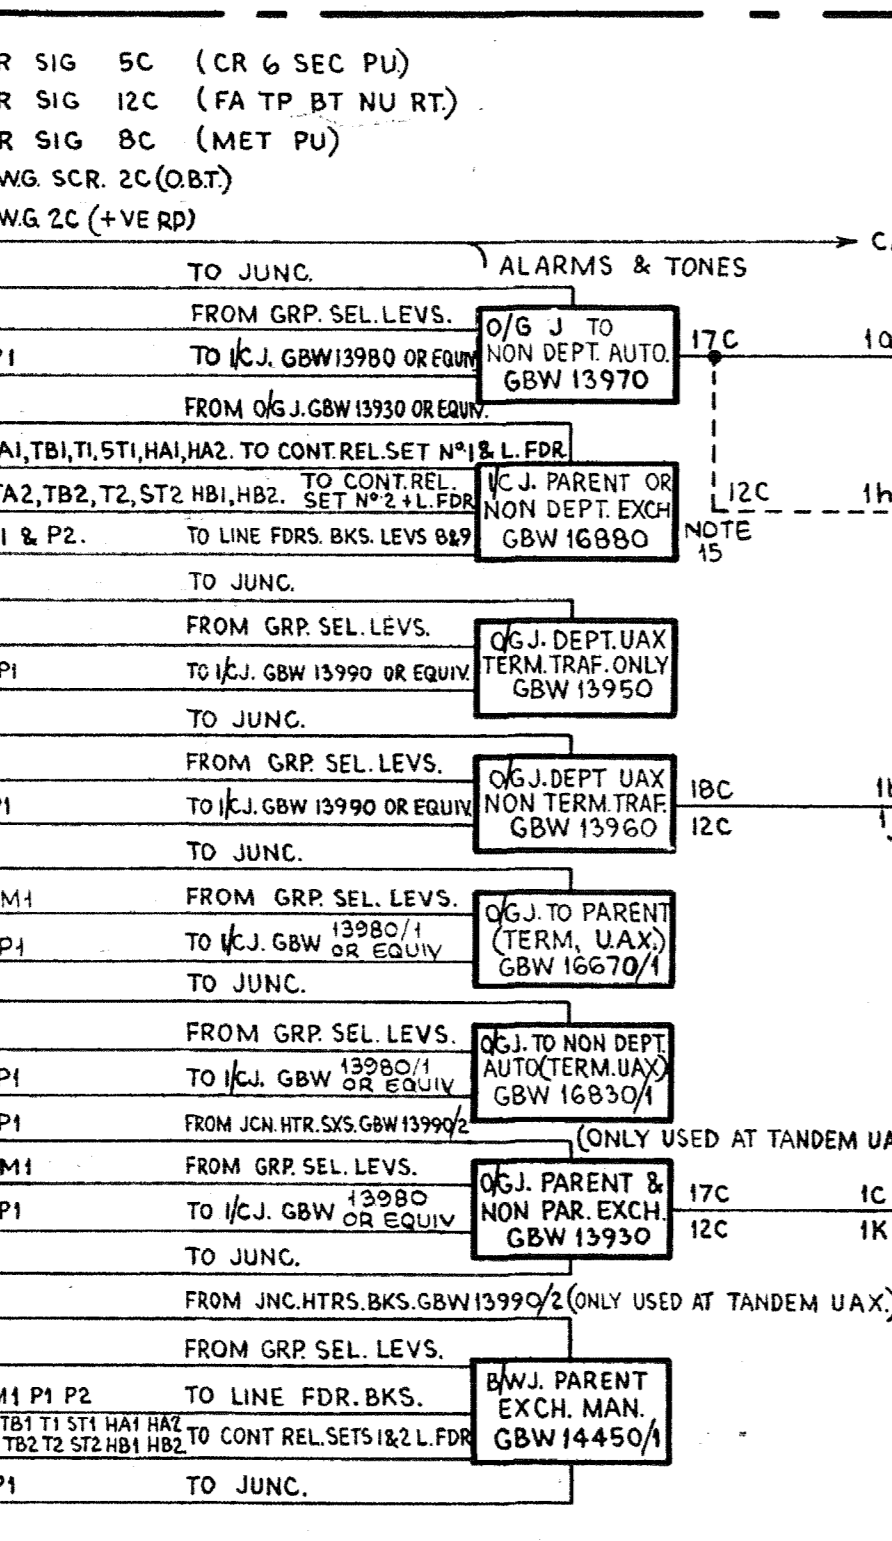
R SIG 5C (CR 6 SEC PU)
R SIG 12C (FA TP BT NU RT.)
R SIG 8C (MET PU)
W.G. SCR. 2C (O.B.T.)
W.G. 2C (+VE RP)

ALARMS & TONES → CA

TO JUNC.
FROM GRP. SEL. LEVS.
P1 TO I/C J. GBW 13980 OR EQUIV
FROM O/G J. GBW 13930 OR EQUIV.
O/G J TO NON DEPT. AUTO. GBW 13970
17C 1G
12C 1h
NOTE 15

A1, TB1, T1, ST1, HA1, HA2. TO CONT. REL. SET Nº1 & L. FDR
TA2, TB2, T2, ST2 HB1, HB2. TO CONT. REL. SET Nº2 + L. FDR
1 & P2. TO LINE FDRS. BKS. LEVS 8&9
I/C J. PARENT OR NON DEPT. EXCH GBW 16880

TO JUNC.
FROM GRP. SEL. LEVS.
P1 TO I/C J. GBW 13990 OR EQUIV.
O/G J. DEPT. UAX TERM. TRAF. ONLY GBW 13950
TO JUNC.

FROM GRP. SEL. LEVS.
P1 TO I/C J. GBW 13990 OR EQUIV.
O/G J. DEPT UAX NON TERM. TRAF. GBW 13960
18C 1b
12C 1
TO JUNC.

M1 FROM GRP. SEL. LEVS.
P1 TO I/C J. GBW 13980/1 OR EQUIV
O/G J. TO PARENT (TERM, U.A.X.) GBW 16670/1
TO JUNC.

FROM GRP. SEL. LEVS.
P1 TO I/C J. GBW 13980/1 OR EQUIV
O/G J. TO NON DEPT. AUTO (TERM. UAX) GBW 16830/1
P1 FROM JCN. HTR. SXS. GBW 13990/2
(ONLY USED AT TANDEM UA

M1 FROM GRP. SEL. LEVS.
P1 TO I/C J. GBW 13980 OR EQUIV
O/G J. PARENT & NON PAR. EXCH. GBW 13930
17C 1C
12C 1K
TO JUNC.

FROM JNC. HTRS. BKS. GBW 13990/2 (ONLY USED AT TANDEM UAX)
FROM GRP. SEL. LEVS.
M1 P1 P2 TO LINE FDR. BKS.
TB1 T1 ST1 HA1 HA2 TB2 T2 ST2 HB1 HB2 TO CONT REL. SETS 1&2 L. FDR
B/W J. PARENT EXCH. MAN. GBW 14450/1
P1 TO JUNC.